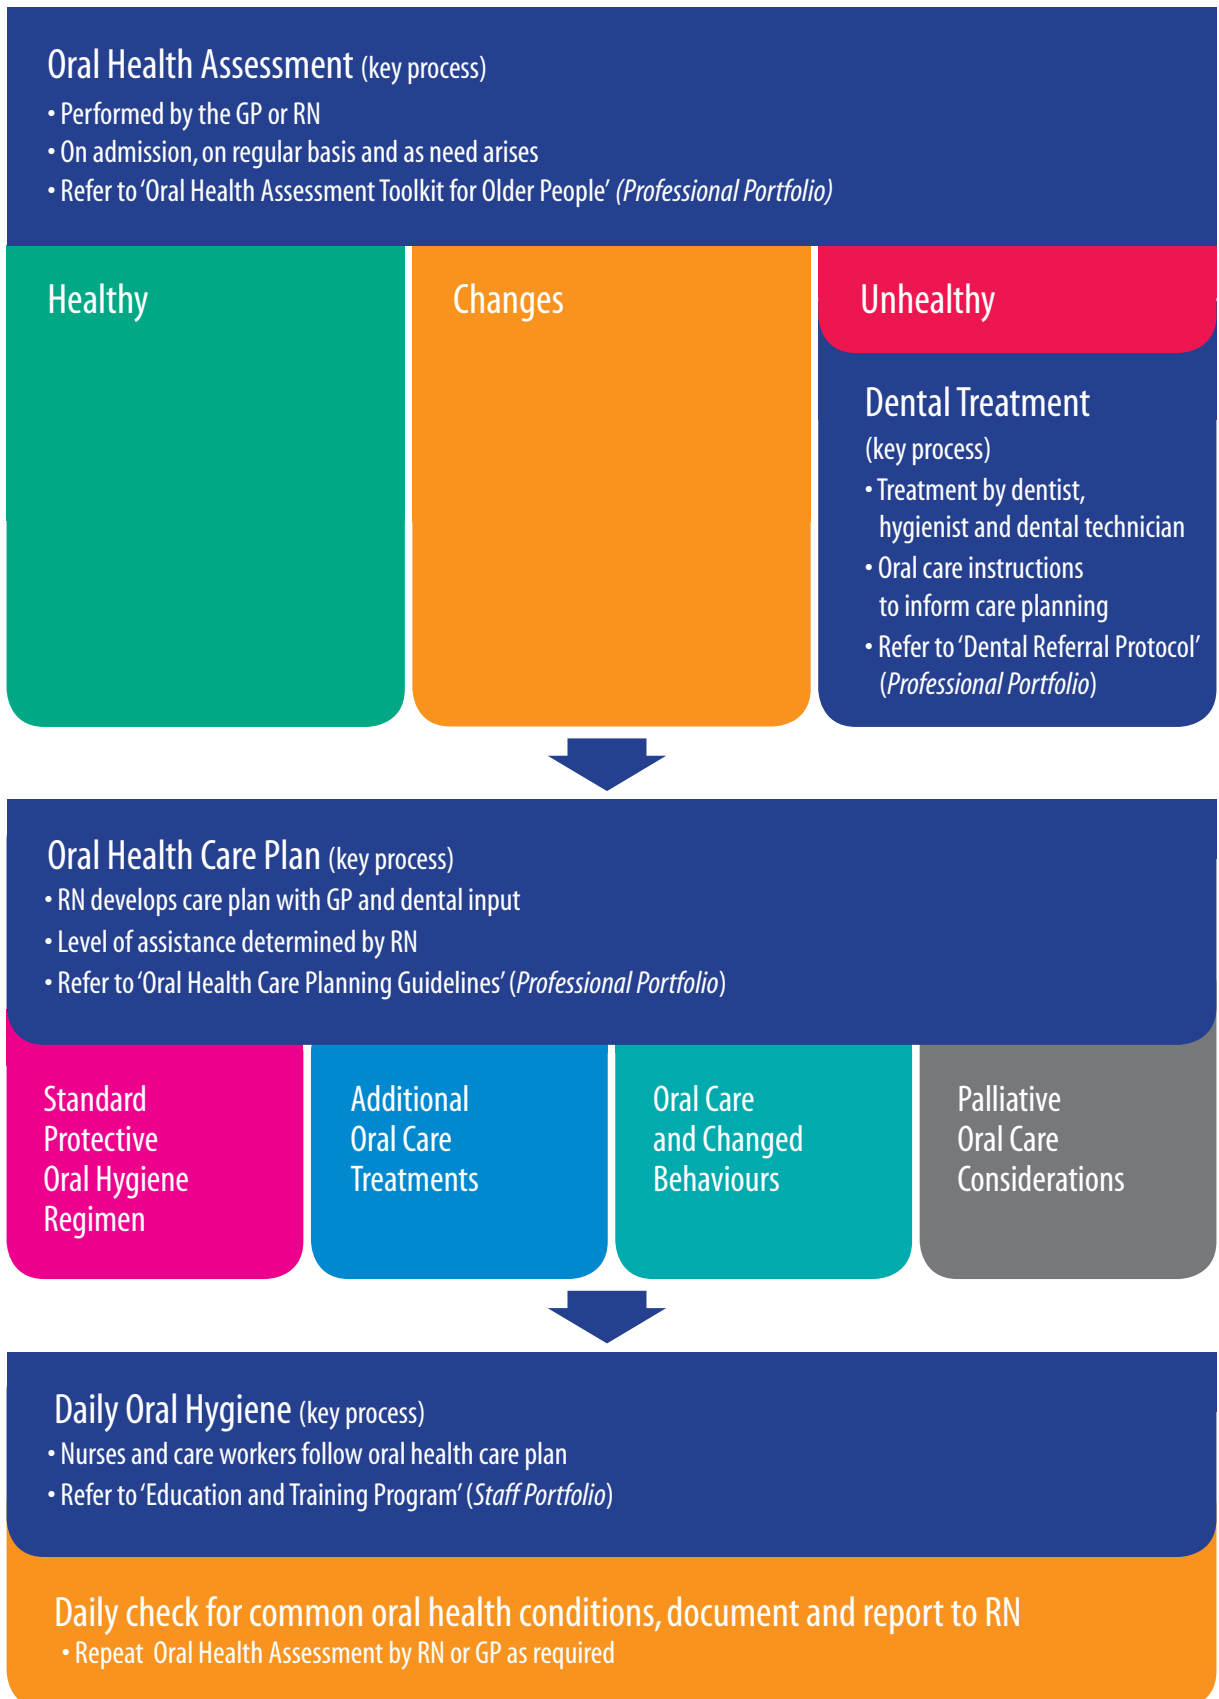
Oral Health Assessment (key process)
• Performed by the GP or RN
• On admission, on regular basis and as need arises
• Refer to 'Oral Health Assessment Toolkit for Older People' (Professional Portfolio)

Healthy

Changes

Unhealthy

Dental Treatment
(key process)
• Treatment by dentist, hygienist and dental technician
• Oral care instructions to inform care planning
• Refer to 'Dental Referral Protocol' (Professional Portfolio)

Oral Health Care Plan (key process)
• RN develops care plan with GP and dental input
• Level of assistance determined by RN
• Refer to 'Oral Health Care Planning Guidelines' (Professional Portfolio)

Standard Protective Oral Hygiene Regimen

Additional Oral Care Treatments

Oral Care and Changed Behaviours

Palliative Oral Care Considerations

Daily Oral Hygiene (key process)
• Nurses and care workers follow oral health care plan
• Refer to 'Education and Training Program' (Staff Portfolio)

Daily check for common oral health conditions, document and report to RN
• Repeat Oral Health Assessment by RN or GP as required